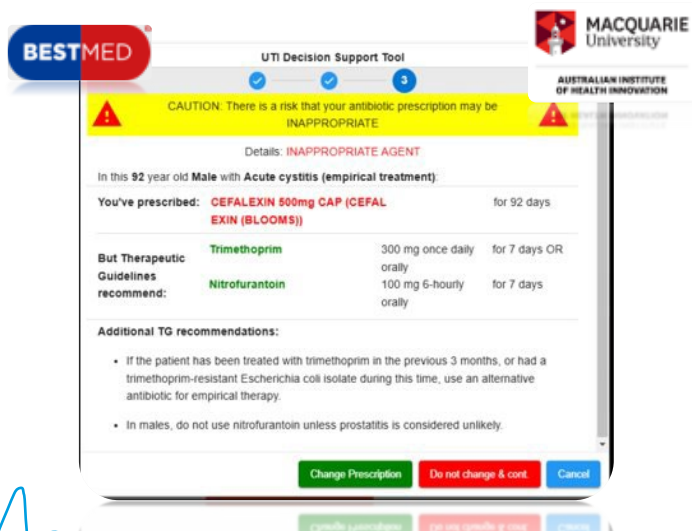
BESTMED®

MACQUARIE University

AUSTRALIAN INSTITUTE OF HEALTH INNOVATION

UTI Decision Support Tool

3

CAUTION: There is a risk that your antibiotic prescription may be INAPPROPRIATE

Details: INAPPROPRIATE AGENT

In this 92 year old Male with Acute cystitis (empirical treatment):

| | | | |
|---|---|---|---|
| You've prescribed: | CEFALEXIN 500mg CAP (CEFALEXIN (BLOOMS)) | | for 92 days |
| But Therapeutic Guidelines recommend: | Trimethoprim | 300 mg once daily orally | for 7 days OR |
| | Nitrofurantoin | 100 mg 6-hourly orally | for 7 days |

Additional TG recommendations:

- If the patient has been treated with trimethoprim in the previous 3 months, or had a trimethoprim-resistant Escherichia coli isolate during this time, use an alternative antibiotic for empirical therapy.

- In males, do not use nitrofurantoin unless prostatitis is considered unlikely.

Change Prescription | Do not change & cont. | Cancel